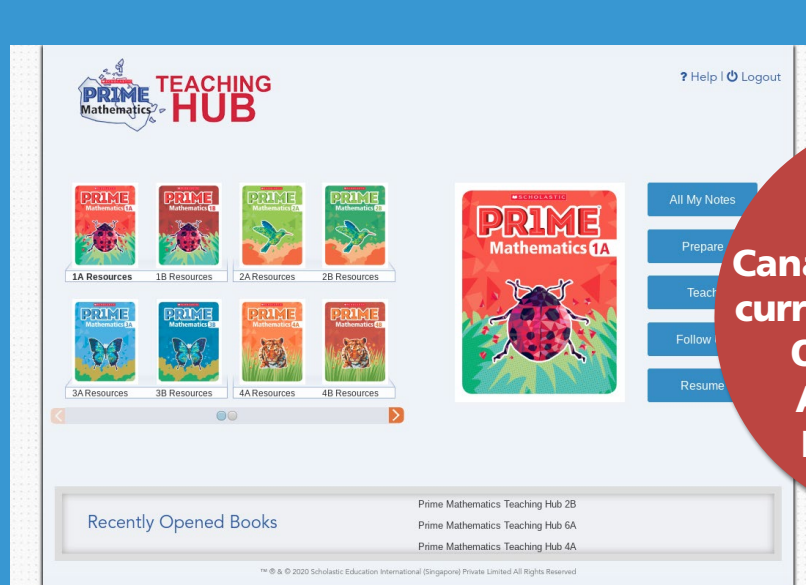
PRIME Mathematics TEACHING HUB

? Help | Logout

PRIME Mathematics 1A
1A Resources

PRIME Mathematics 1B
1B Resources

PRIME Mathematics 2A
2A Resources

PRIME Mathematics 2B
2B Resources

PRIME Mathematics 3A
3A Resources

PRIME Mathematics 3B
3B Resources

PRIME Mathematics 4A
4A Resources

PRIME Mathematics 4B
4B Resources

SCHOLASTIC
PRIME Mathematics 1A

All My Notes

Prepare

Teach

Follow

Resume

Cana
curr
C
A
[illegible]

Recently Opened Books

Prime Mathematics Teaching Hub 2B

Prime Mathematics Teaching Hub 6A

Prime Mathematics Teaching Hub 4A

™ ® & © 2020 Scholastic Education International (Singapore) Private Limited All Rights Reserved